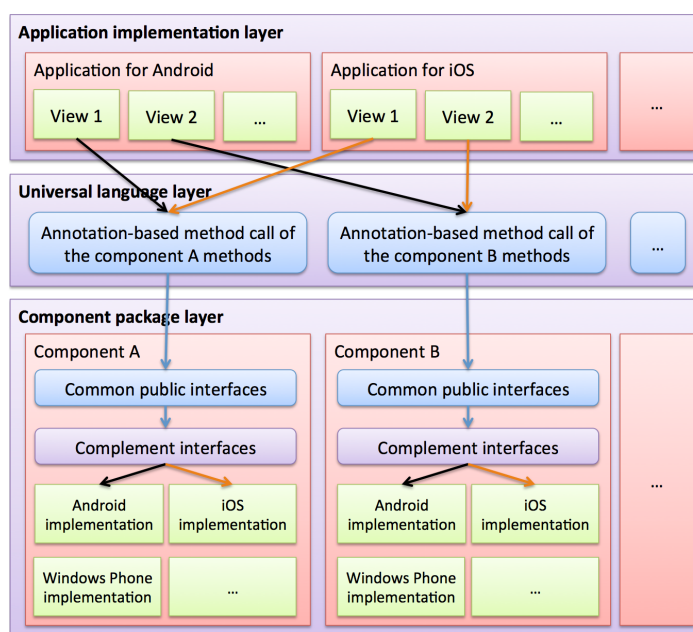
Application implementation layer

Application for Android

View 1

View 2

...

Application for iOS

View 1

View 2

...

...

Universal language layer

Annotation-based method call of the component A methods

Annotation-based method call of the component B methods

...

Component package layer

Component A

Common public interfaces

Complement interfaces

Android implementation

iOS implementation

Windows Phone implementation

...

Component B

Common public interfaces

Complement interfaces

Android implementation

iOS implementation

Windows Phone implementation

...

...